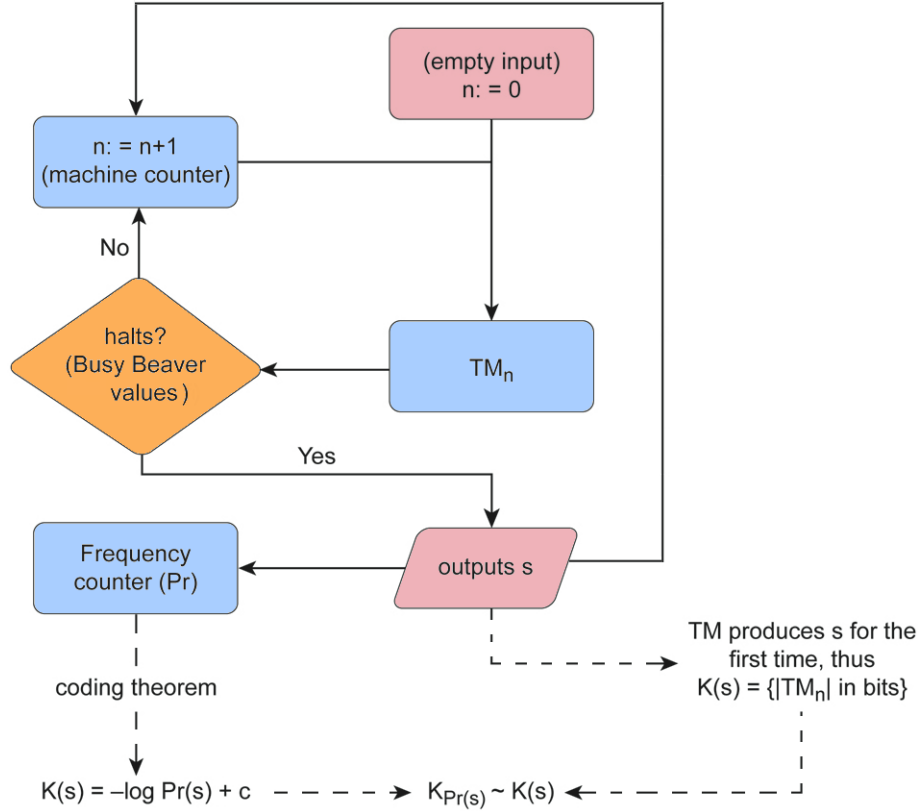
(empty input)
n: = 0

n: = n+1
(machine counter)

No

halts?
(Busy Beaver values)

$TM_n$

Yes

Frequency counter (Pr)

outputs s

TM produces s for the first time, thus K(s) = {$|TM_n|$ in bits}

coding theorem

K(s) = –log Pr(s) + c

$K_{Pr(s)}$ ~ K(s)